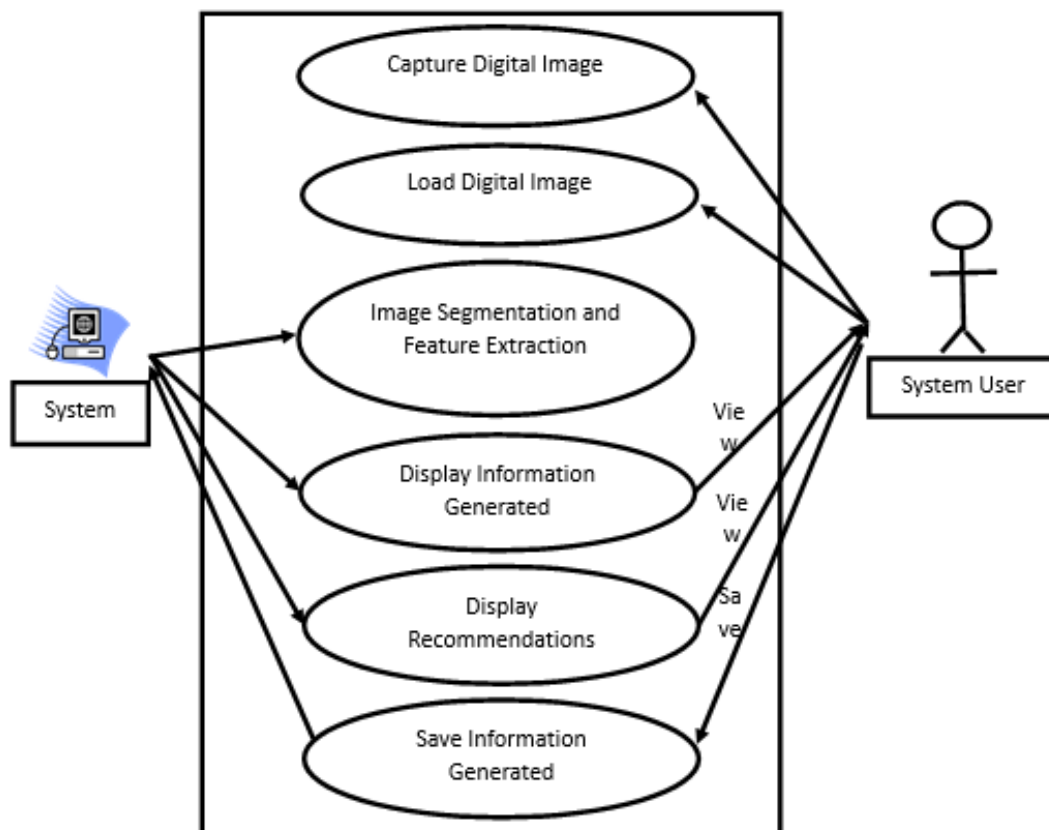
Capture Digital Image

Load Digital Image

Image Segmentation and Feature Extraction

System

System User

View

Display Information Generated

View

Display Recommendations

Save

Save Information Generated